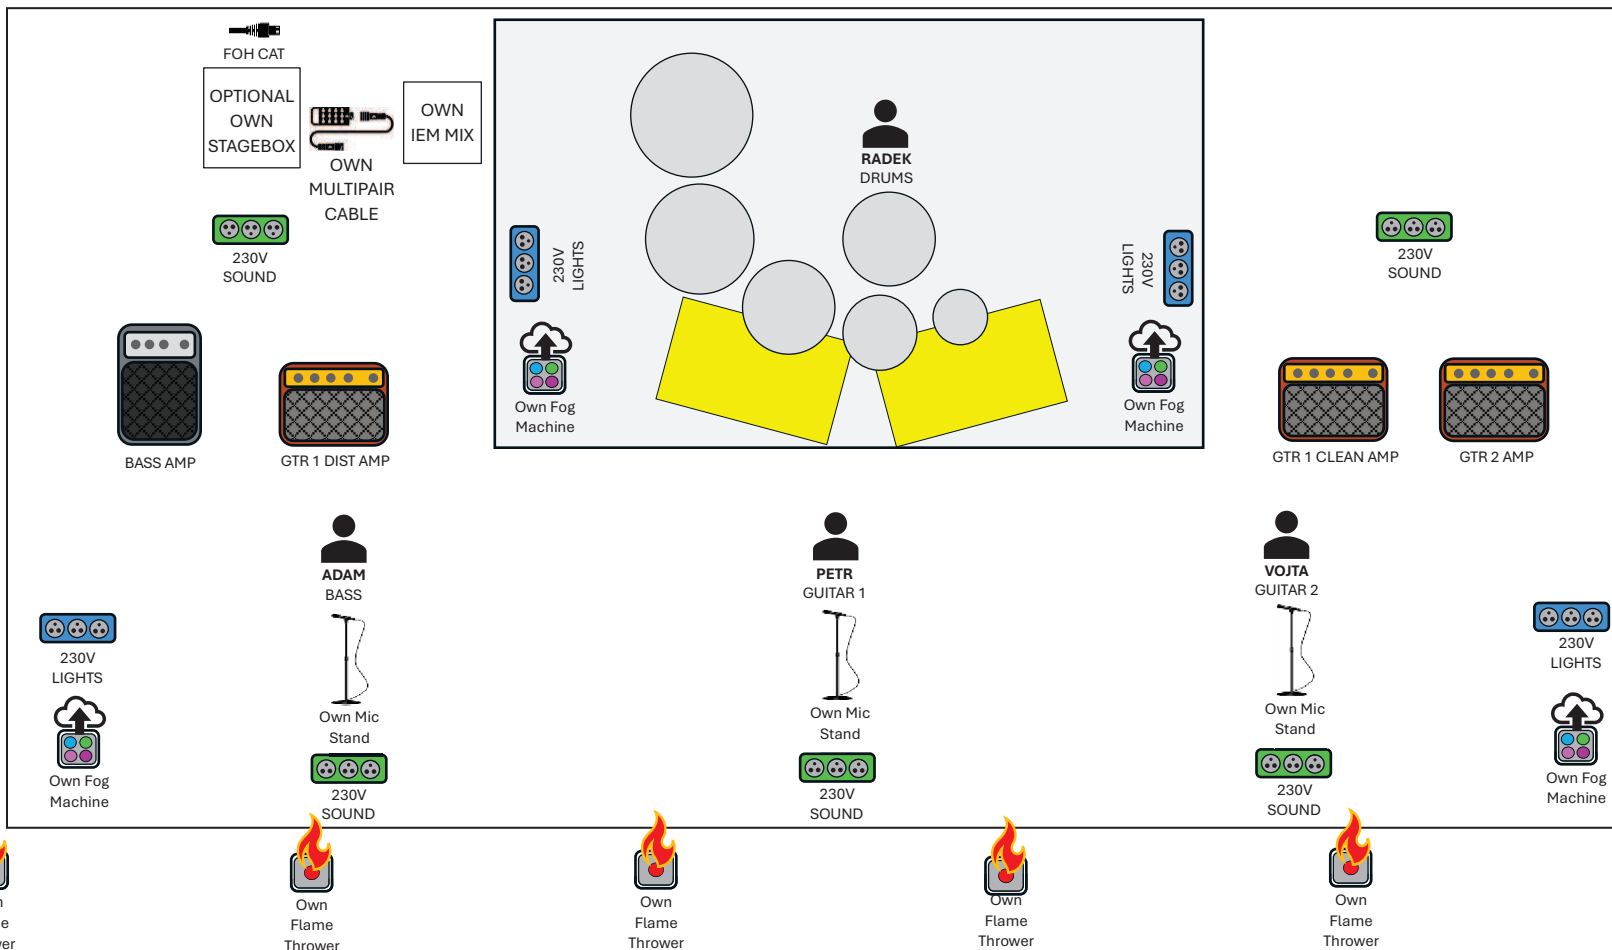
FOH CAT

OPTIONAL OWN STAGEBOX

OWN MULTIPAIR CABLE

OWN IEM MIX

230V SOUND

RADEK
DRUMS

230V LIGHTS

230V LIGHTS

Own Fog Machine

Own Fog Machine

230V SOUND

BASS AMP

GTR 1 DIST AMP

GTR 1 CLEAN AMP

GTR 2 AMP

ADAM
BASS

PETR
GUITAR 1

VOJTA
GUITAR 2

230V LIGHTS

Own Fog Machine

Own Mic Stand

230V SOUND

Own Mic Stand

230V SOUND

Own Mic Stand

230V SOUND

230V LIGHTS

Own Fog Machine

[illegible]

Own Flame Thrower

Own Flame Thrower

Own Flame Thrower

Own Flame Thrower